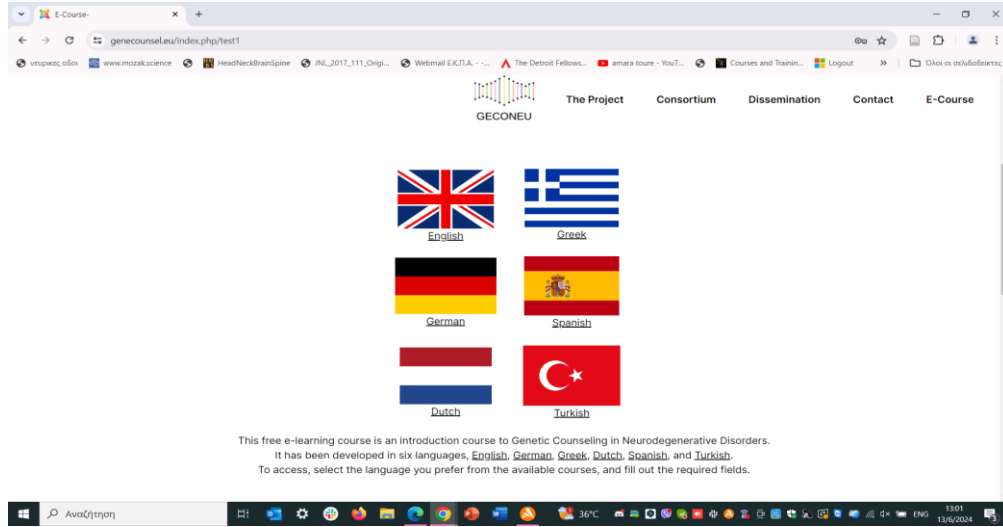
E-Course-

genecounsel.eu/index.php/test1

νευρικες οδοι | www.mozak.science | HeadNeckBrainSpine | JNL_2017_111_Origi... | Webmail Ε.Κ.Π.Α. - ... | The Detroit Fellows... | amara toure - YouT... | Courses and Trainin... | Logout | » | Όλοι οι σελιδοδείκτες

GECONEU

The Project  Consortium  Dissemination  Contact  E-Course

English

Greek

German

Spanish

Dutch

Turkish

This free e-learning course is an introduction course to Genetic Counseling in Neurodegenerative Disorders.
It has been developed in six languages, English, German, Greek, Dutch, Spanish, and Turkish.
To access, select the language you prefer from the available courses, and fill out the required fields.

Αναζήτηση

36°C

ENG 13:01 13/6/2024